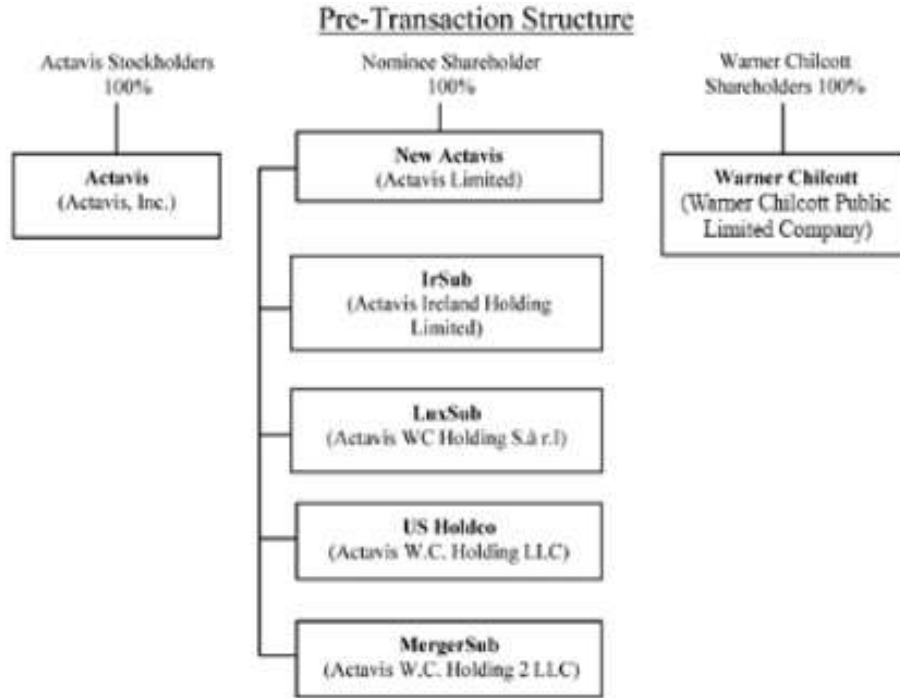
Pre-Transaction Structure

Actavis Stockholders 100%

Actavis
(Actavis, Inc.)

Nominee Shareholder 100%

New Actavis
(Actavis Limited)

IrSub
(Actavis Ireland Holding Limited)

LuxSub
(Actavis WC Holding S.à r.l)

US Holdco
(Actavis W.C. Holding LLC)

MergerSub
(Actavis W.C. Holding 2 LLC)

Warner Chilcott Shareholders 100%

Warner Chilcott
(Warner Chilcott Public Limited Company)